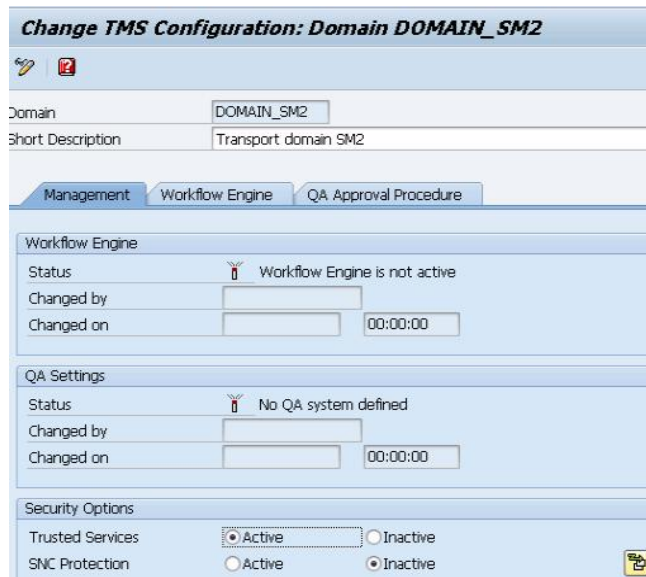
Change TMS Configuration: Domain DOMAIN_SM2

Domain DOMAIN_SM2
Short Description Transport domain SM2

Management | Workflow Engine | QA Approval Procedure

Workflow Engine
Status Workflow Engine is not active
Changed by
Changed on 00:00:00

QA Settings
Status No QA system defined
Changed by
Changed on 00:00:00

Security Options
Trusted Services Active Inactive
SNC Protection Active Inactive